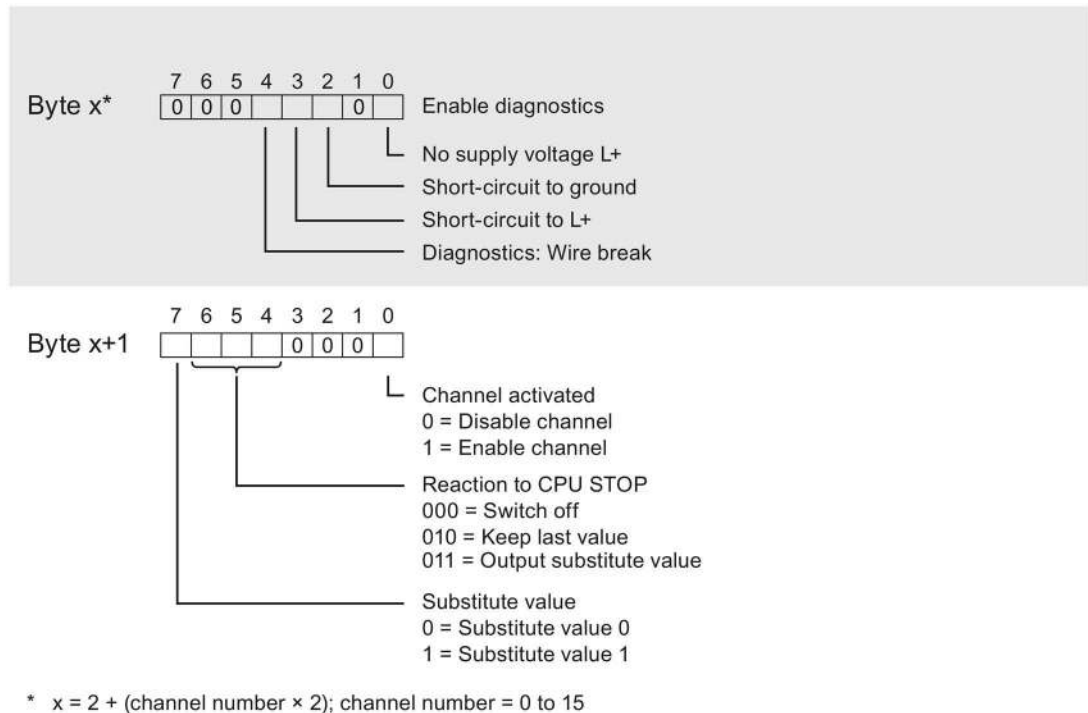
7 6 5 4 3 2 1 0

Byte x* 0 0 0 0

Enable diagnostics

No supply voltage L+

Short-circuit to ground

Short-circuit to L+

Diagnostics: Wire break

7 6 5 4 3 2 1 0

Byte x+1 0 0 0

Channel activated
0 = Disable channel
1 = Enable channel

Reaction to CPU STOP
000 = Switch off
010 = Keep last value
011 = Output substitute value

Substitute value
0 = Substitute value 0
1 = Substitute value 1

* x = 2 + (channel number × 2); channel number = 0 to 15